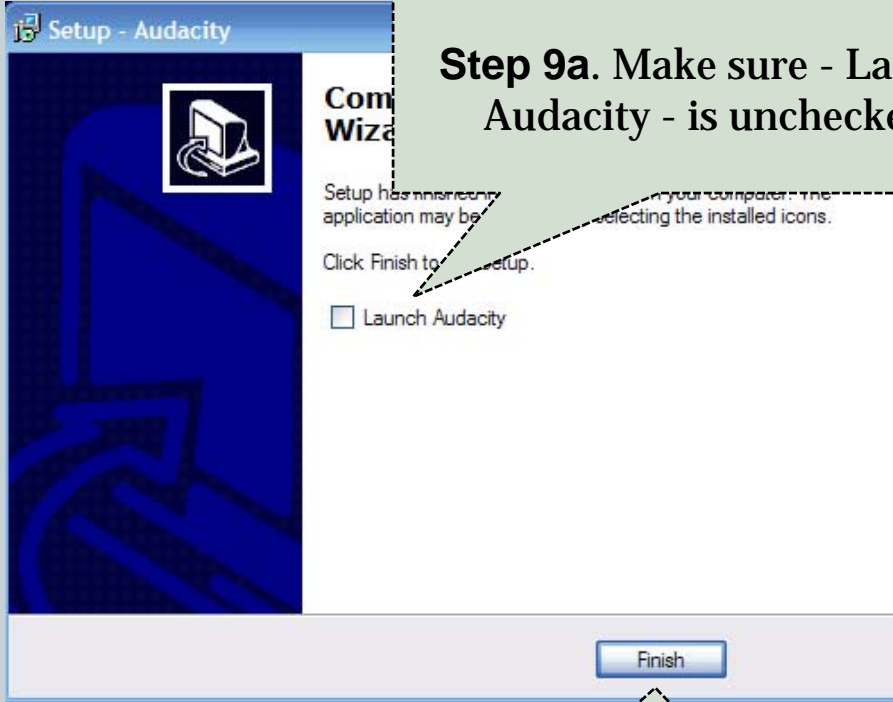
Setup - Audacity

Step 9a. Make sure - La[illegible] Audacity - is unchecke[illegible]

Com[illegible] Wiza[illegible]

Setup has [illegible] your computer. The application may be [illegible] selecting the installed icons.

Click Finish to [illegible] Setup.

Launch Audacity

Finish